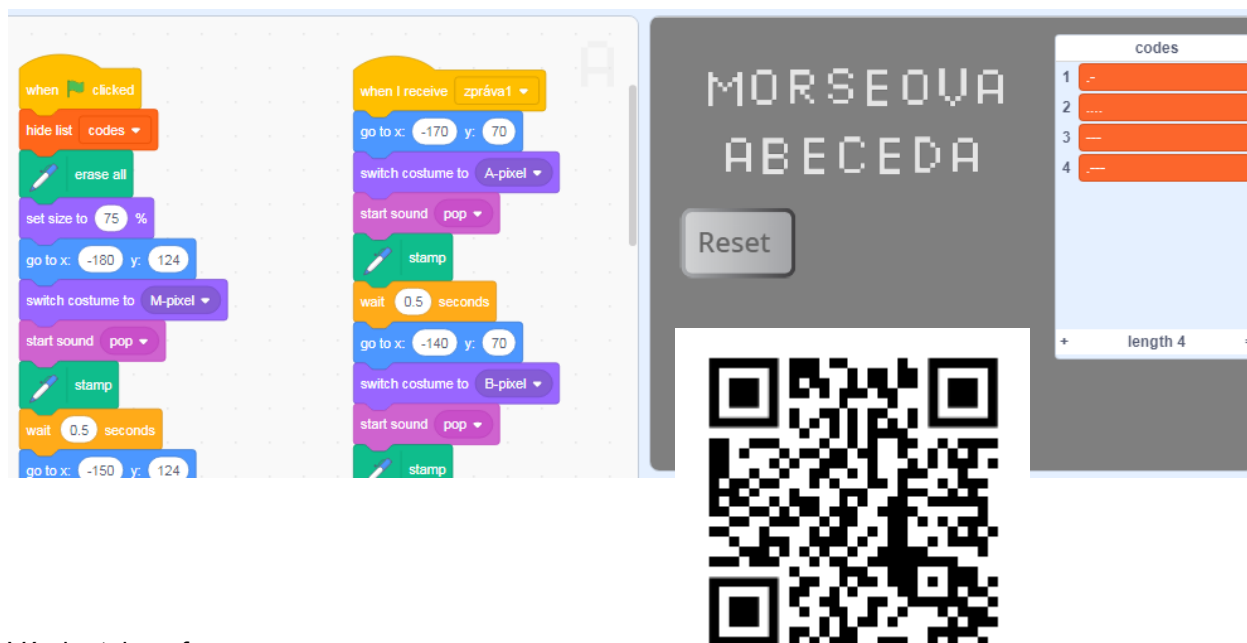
when clicked
hide list codes
erase all
set size to 75 %
go to x: -180 y: 124
switch costume to M-pixel
start sound pop
stamp
wait 0.5 seconds
go to x: -150 y: 124

when I receive zpráva1
go to x: -170 y: 70
switch costume to A-pixel
start sound pop
stamp
wait 0.5 seconds
go to x: -140 y: 70
switch costume to B-pixel
start sound pop
stamp

MORSEOVA
ABECEDA

Reset

codes
| | |
|---|---|
| 1 | .- |
| 2 | .... |
| 3 | --- |
| 4 | .--- |

+ length 4 =